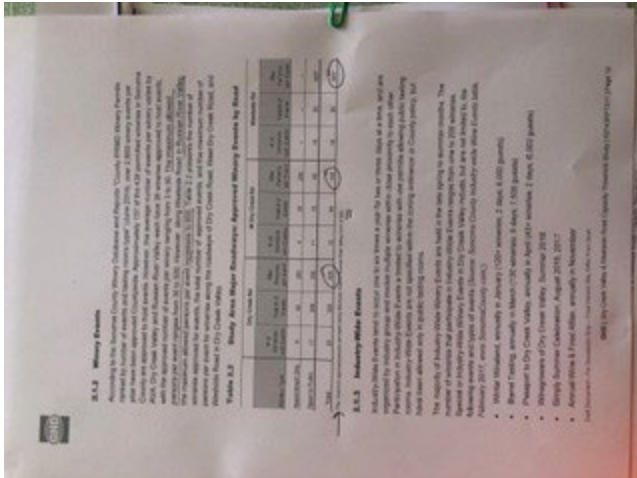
2.1.2 Winery Events

Table 2.2

Study Area Major Roadways: Approved Winery Events by Road

2.1.3 Industry-Wide Events

Winter Wineland, annually in January

Barrel Tasting, annually in March

Passport to Dry Creek Valley, annually in April

Wineries of Dry Creek Valley, Summer 2016

Sonoma Summer Celebration, August 2016, 2017

Annual Wine & Food Affair, annually in November

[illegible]